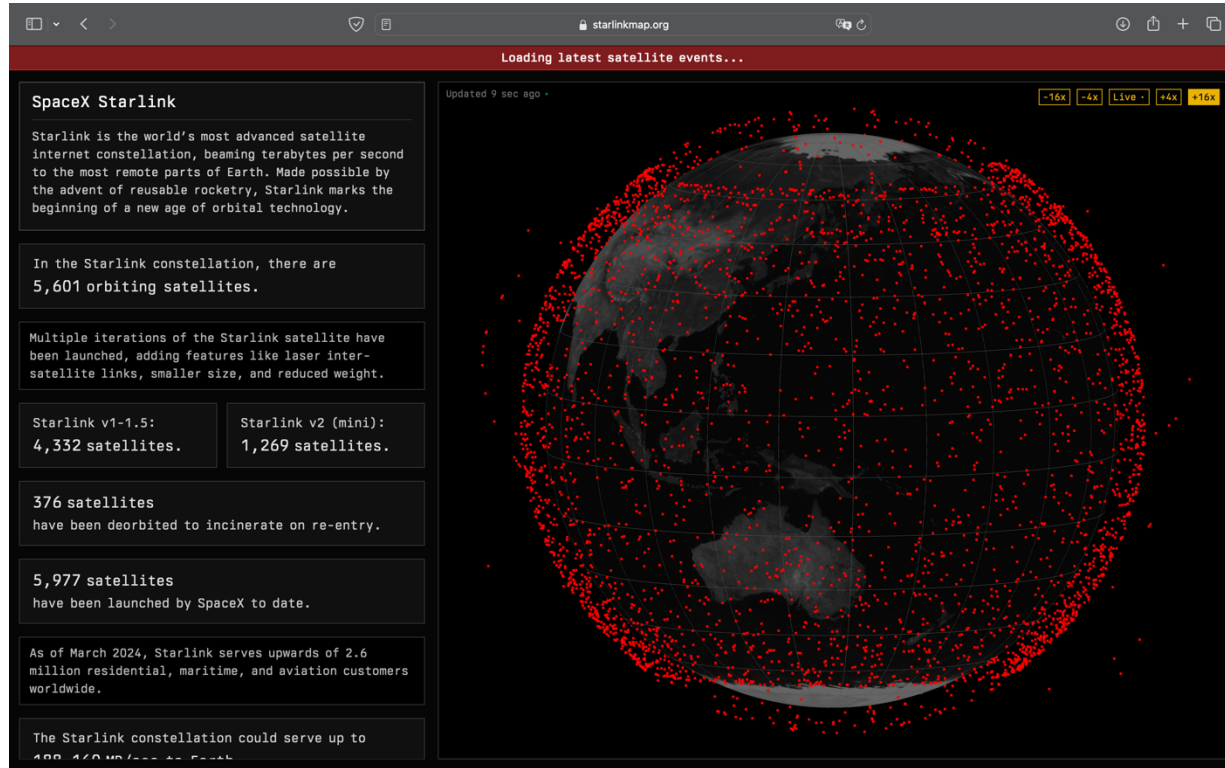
starlinkmap.org

Loading latest satellite events...

SpaceX Starlink

Starlink is the world's most advanced satellite internet constellation, beaming terabytes per second to the most remote parts of Earth. Made possible by the advent of reusable rocketry, Starlink marks the beginning of a new age of orbital technology.

In the Starlink constellation, there are 5,601 orbiting satellites.

Multiple iterations of the Starlink satellite have been launched, adding features like laser inter-satellite links, smaller size, and reduced weight.

Starlink v1-1.5: 4,332 satellites.

Starlink v2 (mini): 1,269 satellites.

376 satellites have been deorbited to incinerate on re-entry.

5,977 satellites have been launched by SpaceX to date.

As of March 2024, Starlink serves upwards of 2.6 million residential, maritime, and aviation customers worldwide.

The Starlink constellation could serve up to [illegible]

Updated 9 sec ago

-16x -4x Live +4x +16x